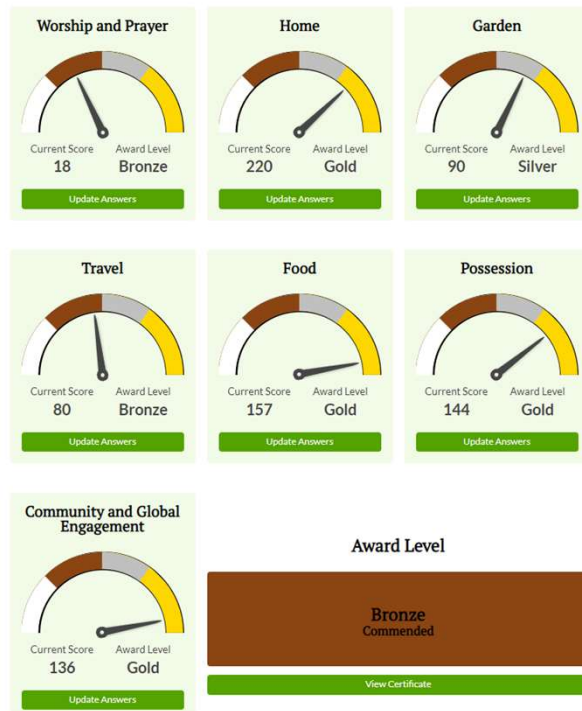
Worship and Prayer

Current Score 18
Award Level Bronze

Update Answers

Home

Current Score 220
Award Level Gold

Update Answers

Garden

Current Score 90
Award Level Silver

Update Answers

Travel

Current Score 80
Award Level Bronze

Update Answers

Food

Current Score 157
Award Level Gold

Update Answers

Possession

Current Score 144
Award Level Gold

Update Answers

Community and Global Engagement

Current Score 136
Award Level Gold

Update Answers

Award Level

Bronze
Commended

View Certificate